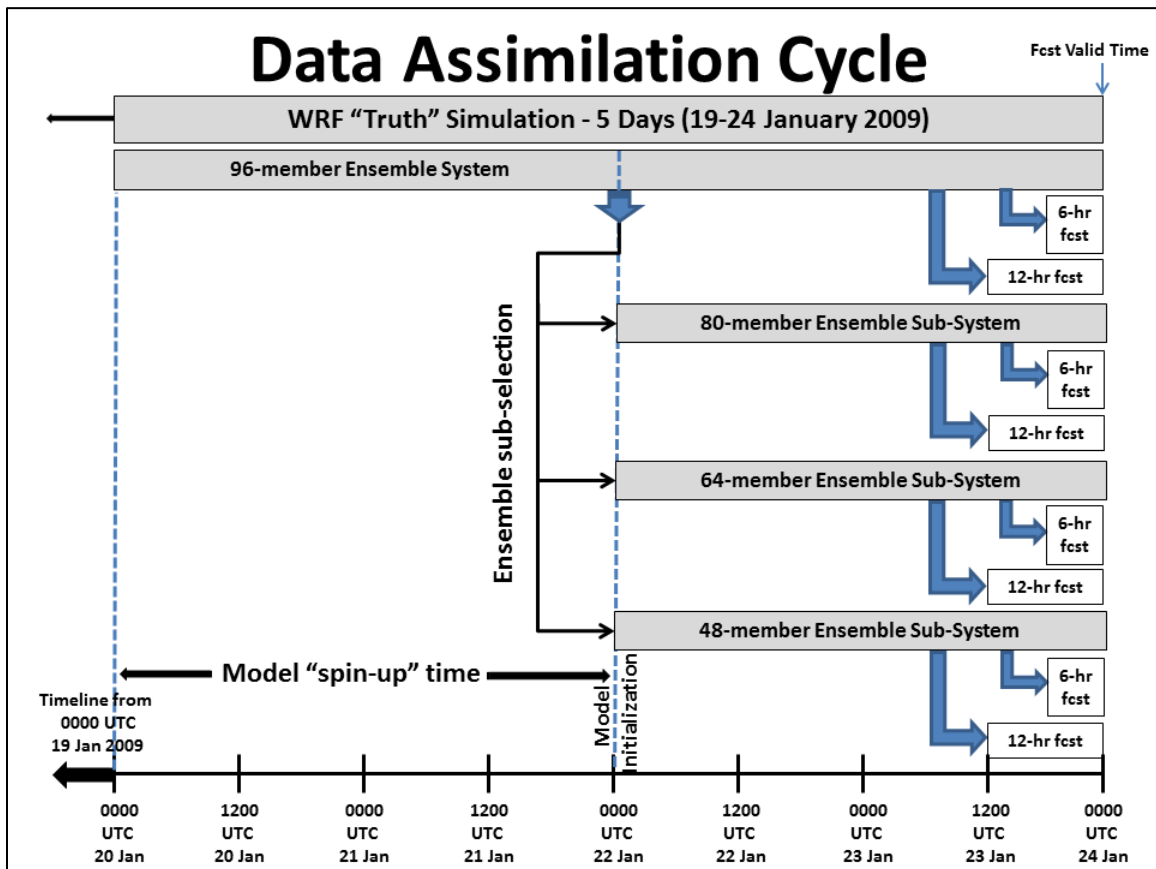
Data Assimilation Cycle

Fcst Valid Time

WRF "Truth" Simulation - 5 Days (19-24 January 2009)

96-member Ensemble System

6-hr fcst

12-hr fcst

Ensemble sub-selection

80-member Ensemble Sub-System

6-hr fcst

12-hr fcst

64-member Ensemble Sub-System

6-hr fcst

12-hr fcst

48-member Ensemble Sub-System

6-hr fcst

12-hr fcst

Model "spin-up" time

Model Initialization

Timeline from 0000 UTC 19 Jan 2009

0000 UTC 20 Jan

1200 UTC 20 Jan

0000 UTC 21 Jan

1200 UTC 21 Jan

0000 UTC 22 Jan

1200 UTC 22 Jan

0000 UTC 23 Jan

1200 UTC 23 Jan

0000 UTC 24 Jan